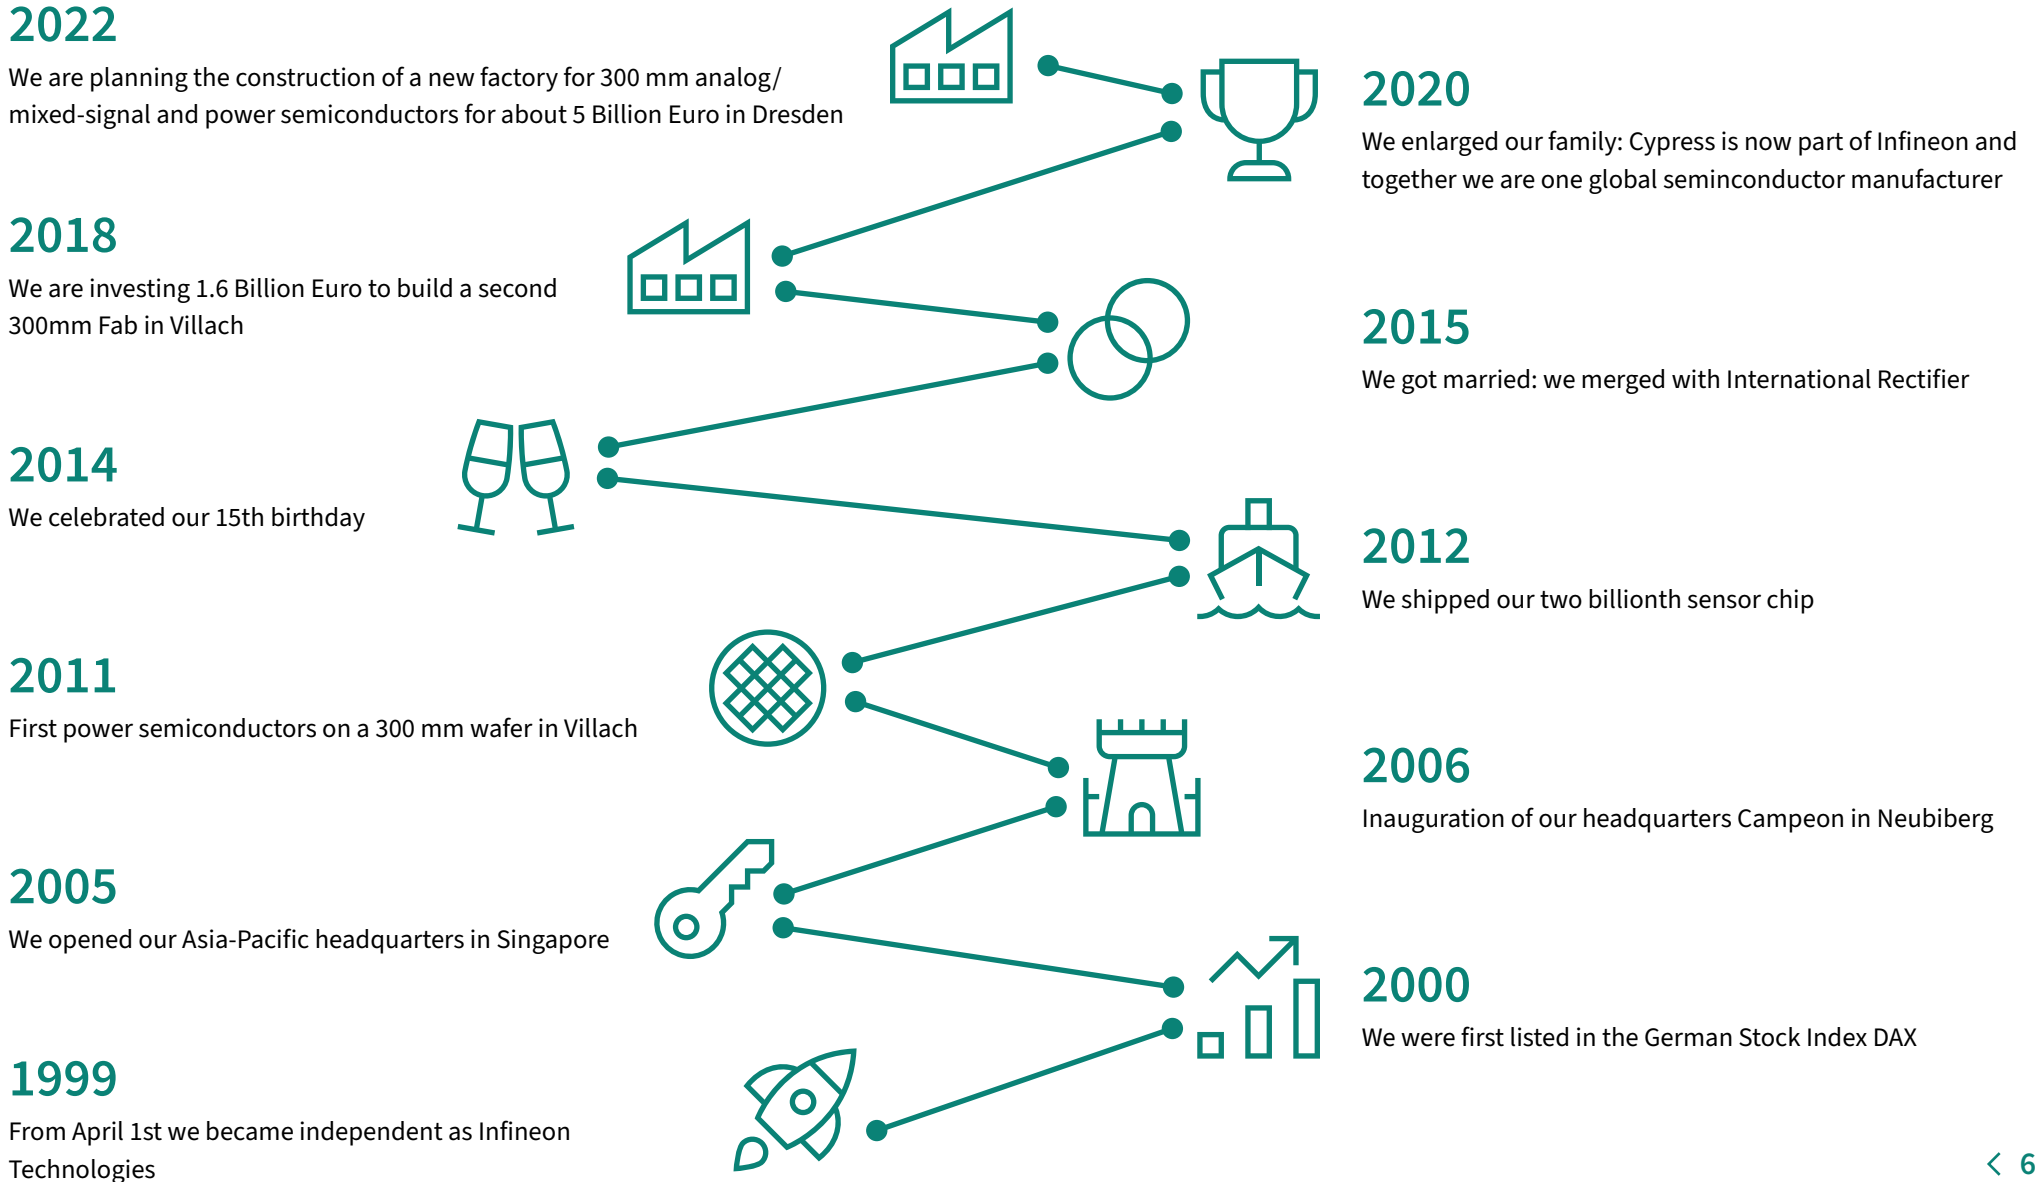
2022
We are planning the construction of a new factory for 300 mm analog/ mixed-signal and power semiconductors for about 5 Billion Euro in Dresden

2020
We enlarged our family: Cypress is now part of Infineon and together we are one global seminconductor manufacturer

2018
We are investing 1.6 Billion Euro to build a second 300mm Fab in Villach

2015
We got married: we merged with International Rectifier

2014
We celebrated our 15th birthday

2012
We shipped our two billionth sensor chip

2011
First power semiconductors on a 300 mm wafer in Villach

2006
Inauguration of our headquarters Campeon in Neubiberg

2005
We opened our Asia-Pacific headquarters in Singapore

2000
We were first listed in the German Stock Index DAX

1999
From April 1st we became independent as Infineon Technologies

6